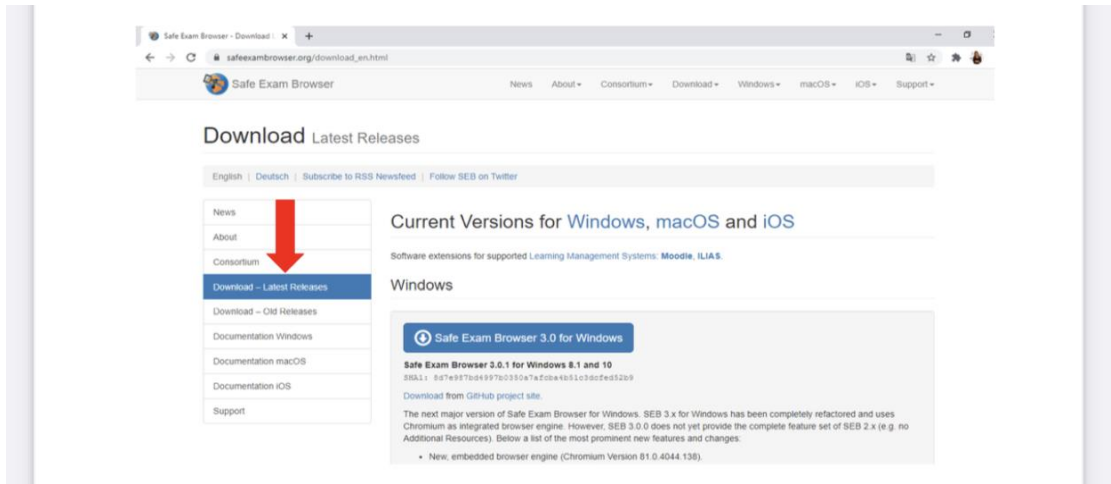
Safe Exam Browser - Download | ×  +

safeexambrowser.org/download_en.html

Safe Exam Browser

News  About ▾  Consortium ▾  Download ▾  Windows ▾  macOS ▾  iOS ▾  Support ▾

Download Latest Releases

English | Deutsch | Subscribe to RSS Newsfeed | Follow SEB on Twitter

News
About
Consortium
Download – Latest Releases
Download – Old Releases
Documentation Windows
Documentation macOS
Documentation iOS
Support

Current Versions for Windows, macOS and iOS

Software extensions for supported Learning Management Systems: Moodle, ILIAS.

Windows

Safe Exam Browser 3.0 for Windows

Safe Exam Browser 3.0.1 for Windows 8.1 and 10
SHA1: 8d7e987bd4997b0350a7afcba4b51c3dcfed52b9

Download from GitHub project site.

The next major version of Safe Exam Browser for Windows. SEB 3.x for Windows has been completely refactored and uses Chromium as integrated browser engine. However, SEB 3.0.0 does not yet provide the complete feature set of SEB 2.x (e.g. no Additional Resources). Below a list of the most prominent new features and changes:

• New, embedded browser engine (Chromium Version 81.0.4044.138).